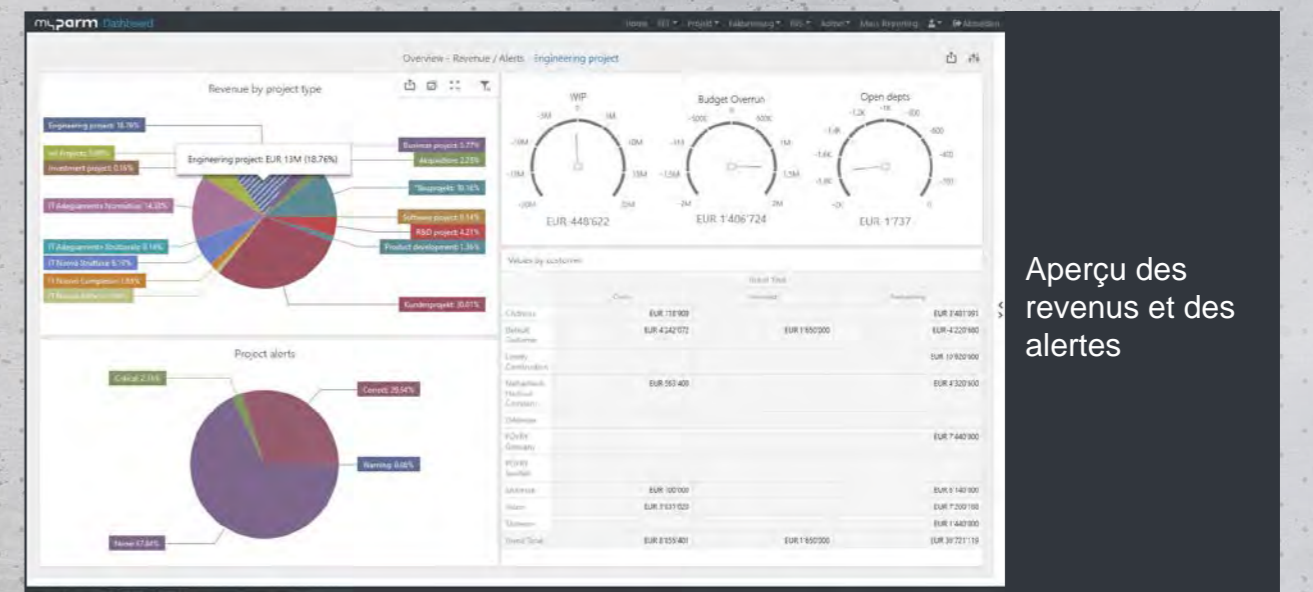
myparm Dashboard

Home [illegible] Projekt Fakturierung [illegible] Admin Mass Reporting Abmelden

Overview - Revenue / Alerts Engineering project

Revenue by project type

Engineering project: 18.76%
Engineering project: EUR 13M (18.76%)
Investment project: 0.16%
IT Adeguamento Normativo: 14.30%
IT Adeguamento Strutturale: 0.14%
IT Nuova Struttura: 6.19%
Business project: 5.77%
Acquisition: 2.23%
Software project: 0.14%
R&D project: 4.21%
Product development: 1.36%
Kundenprojekt: 30.81%

WIP
EUR 448'622

Budget Overrun
EUR 1'406'724

Open depts
EUR 1'737

Values by customer

Project alerts

Critical: 2.74%
Correct: 29.34%
Warning: 0.00%
None: 67.84%

| | Costs | Invoiced | Remaining |
|---|---|---|---|
| Clubness | EUR 118'900 | | EUR 3'401'991 |
| Default Customer | EUR 4'242'072 | EUR 1'650'000 | EUR 4'220'980 |
| Lonely Construction | | | EUR 10'920'900 |
| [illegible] | EUR 563'400 | | EUR 4'320'900 |
| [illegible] | | | |
| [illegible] | | | EUR 7'440'900 |
| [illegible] | | | |
| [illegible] | EUR 100'000 | | EUR 6'140'900 |
| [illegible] | EUR 3'131'029 | | EUR 7'200'100 |
| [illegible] | | | EUR 1'440'900 |
| Grand Total | EUR 8'155'401 | EUR 1'650'000 | EUR 39'721'119 |

Aperçu des revenus et des alertes